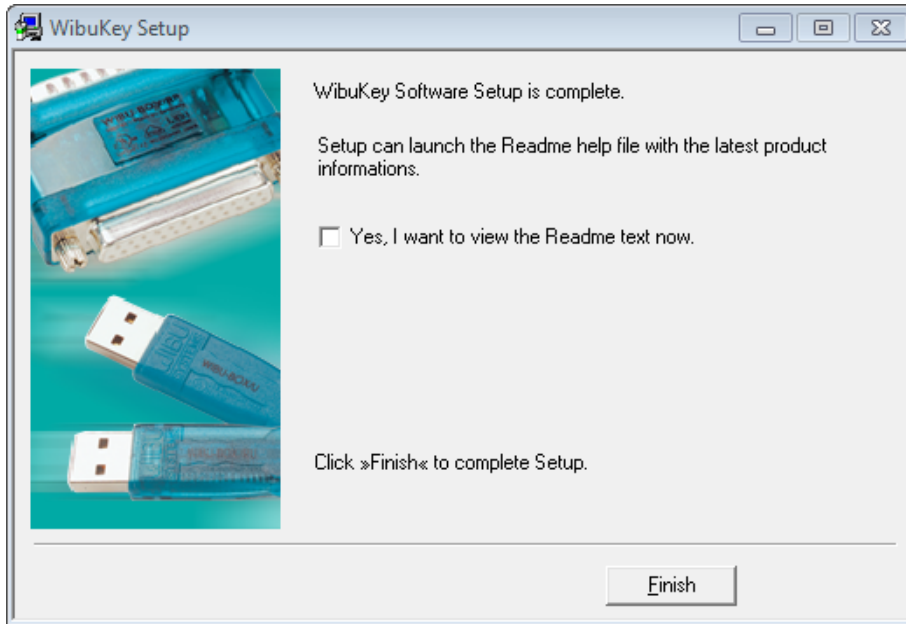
WibuKey Setup

WibuKey Software Setup is complete.

Setup can launch the Readme help file with the latest product informations.

Yes, I want to view the Readme text now.

Click »Finish« to complete Setup.

Finish